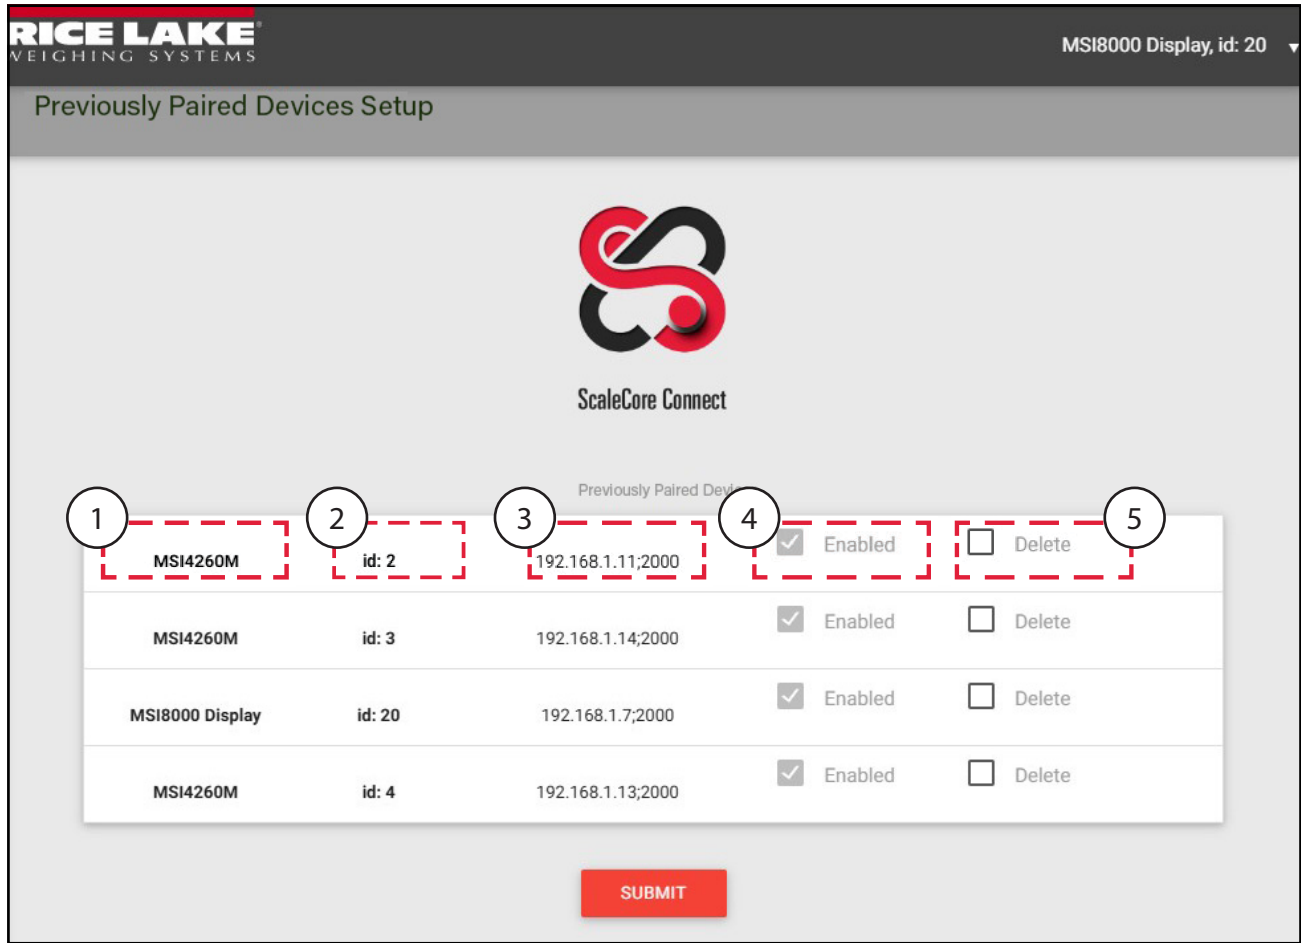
RICE LAKE
WEIGHING SYSTEMS

MSI8000 Display, id: 20

Previously Paired Devices Setup

ScaleCore Connect

Previously Paired Dev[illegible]

| 1 | 2 | 3 | 4 | 5 |
|---|---|---|---|---|
| MSI4260M | id: 2 | 192.168.1.11;2000 | Enabled | Delete |
| MSI4260M | id: 3 | 192.168.1.14;2000 | Enabled | Delete |
| MSI8000 Display | id: 20 | 192.168.1.7;2000 | Enabled | Delete |
| MSI4260M | id: 4 | 192.168.1.13;2000 | Enabled | Delete |

SUBMIT